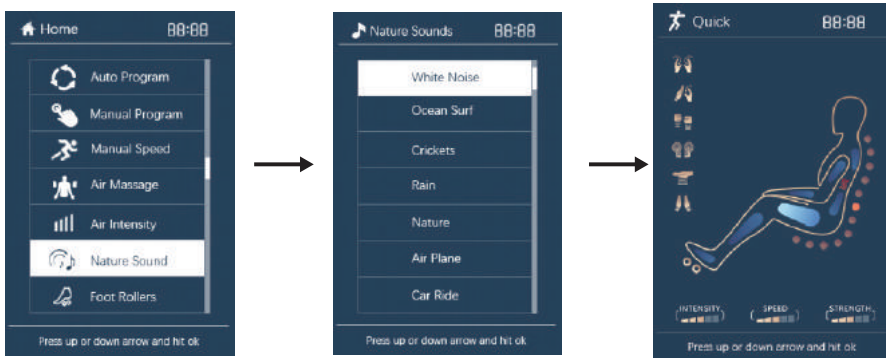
Home 88:88

Auto Program
Manual Program
Manual Speed
Air Massage
Air Intensity
Nature Sound
Foot Rollers

Press up or down arrow and hit ok

Nature Sounds 88:88

White Noise
Ocean Surf
Crickets
Rain
Nature
Air Plane
Car Ride

Press up or down arrow and hit ok

Quick 88:88

INTENSITY
SPEED
STRENGTH

Press up or down arrow and hit ok